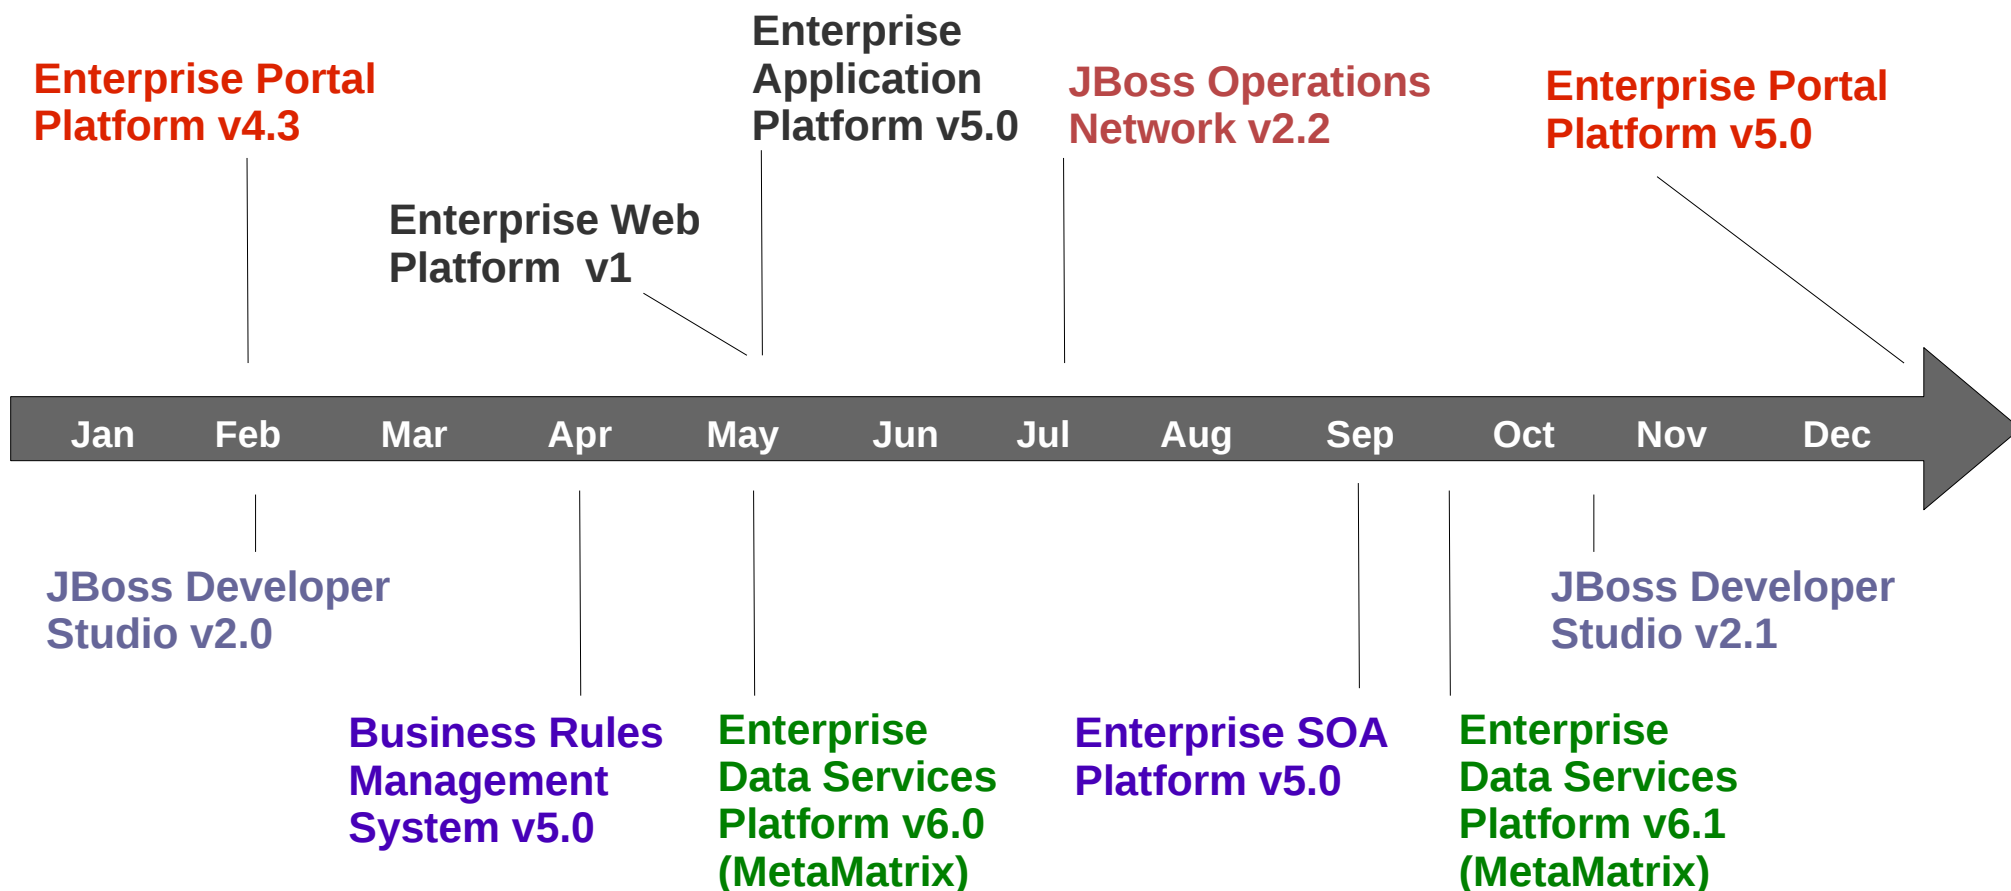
Enterprise Portal Platform v4.3

Enterprise Web Platform v1

Enterprise Application Platform v5.0

JBoss Operations Network v2.2

Enterprise Portal Platform v5.0

Jan Feb Mar Apr May Jun Jul Aug Sep Oct Nov Dec

JBoss Developer Studio v2.0

Business Rules Management System v5.0

Enterprise Data Services Platform v6.0 (MetaMatrix)

Enterprise SOA Platform v5.0

Enterprise Data Services Platform v6.1 (MetaMatrix)

JBoss Developer Studio v2.1